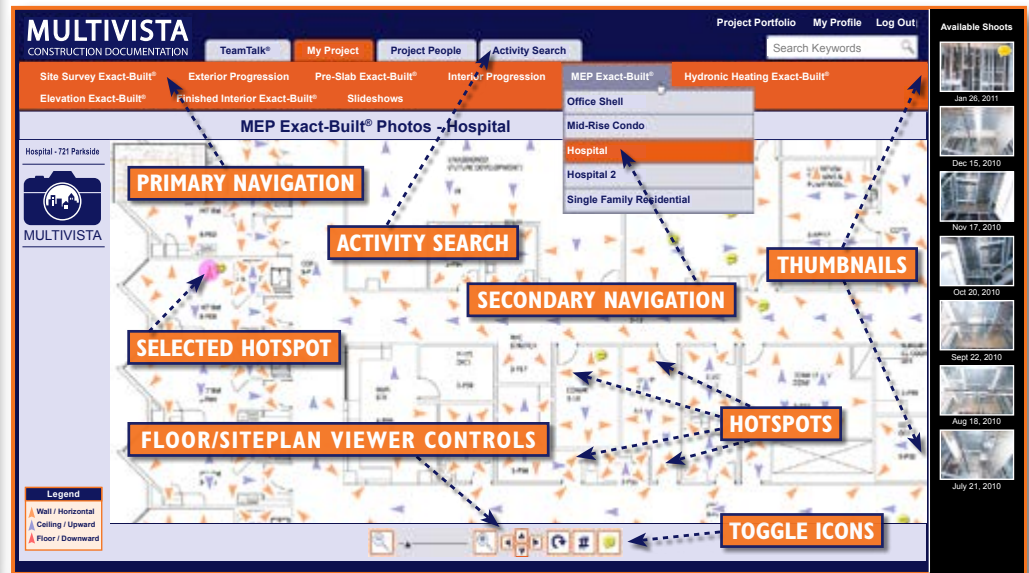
MULTIVISTA
CONSTRUCTION DOCUMENTATION

TeamTalk® My Project Project People Activity Search

Project Portfolio My Profile Log Out

Search Keywords

Site Survey Exact-Built® Exterior Progression Pre-Slab Exact-Built® Interior Progression MEP Exact-Built® Hydronic Heating Exact-Built®
Elevation Exact-Built® Finished Interior Exact-Built® Slideshows

Office Shell
Mid-Rise Condo
Hospital
Hospital 2
Single Family Residential

MEP Exact-Built® Photos - Hospital

Hospital - 721 Parkside

MULTIVISTA

PRIMARY NAVIGATION

ACTIVITY SEARCH

SECONDARY NAVIGATION

THUMBNAILS

SELECTED HOTSPOT

HOTSPOTS

FLOOR/SITEPLAN VIEWER CONTROLS

TOGGLE ICONS

Legend
Wall / Horizontal
Ceiling / Upward
Floor / Downward

Available Shoots
Jan 26, 2011
Dec 15, 2010
Nov 17, 2010
Oct 20, 2010
Sept 22, 2010
Aug 18, 2010
July 21, 2010